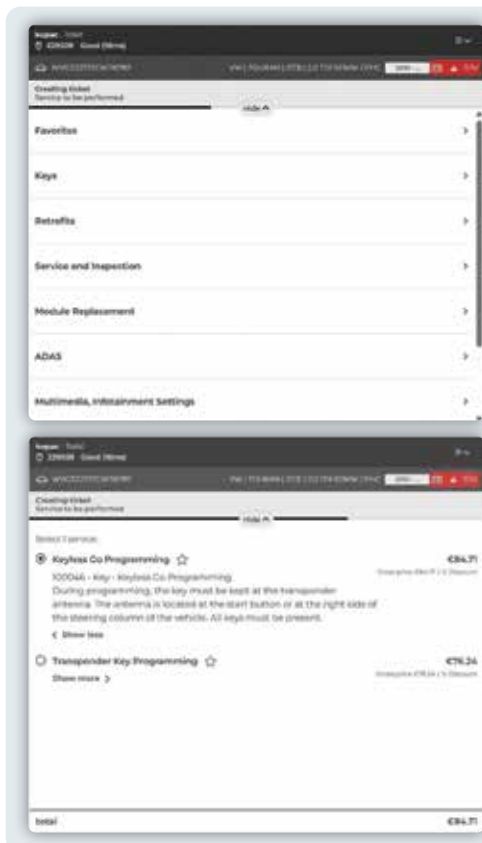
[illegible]
Creating ticket
Service to be performed
Hide

Favorites

Keys

Retrofits

Service and Inspection

Module Replacement

ADAS

Multimedia, Infotainment Settings

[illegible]
Creating ticket
Service to be performed
Hide

Select 1 service

Keyless Go Programming
€84.71
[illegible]
100046 - Key - Keyless Go Programming
During programming, the key must be kept at the transponder antenna. The antenna is located at the start button or at the right side of the steering column of the vehicle. All keys must be present.
Show less

Transponder Key Programming
€76.24
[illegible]
Show more

Total
€84.71